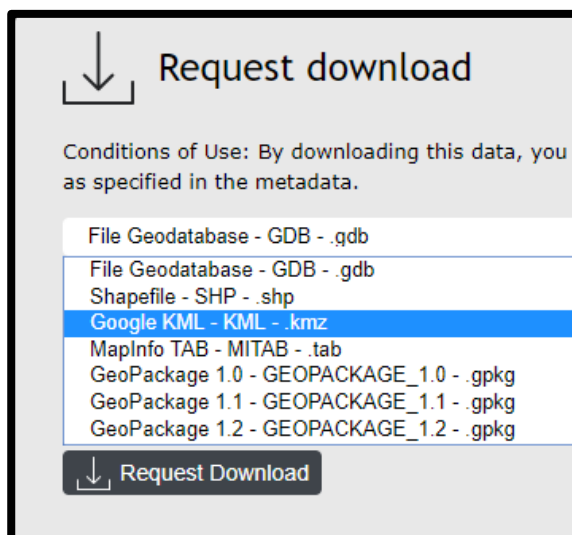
Request download

Conditions of Use: By downloading this data, you
as specified in the metadata.

File Geodatabase - GDB - .gdb

File Geodatabase - GDB - .gdb
Shapefile - SHP - .shp
Google KML - KML - .kmz
MapInfo TAB - MITAB - .tab
GeoPackage 1.0 - GEOPACKAGE_1.0 - .gpkg
GeoPackage 1.1 - GEOPACKAGE_1.1 - .gpkg
GeoPackage 1.2 - GEOPACKAGE_1.2 - .gpkg

Request Download